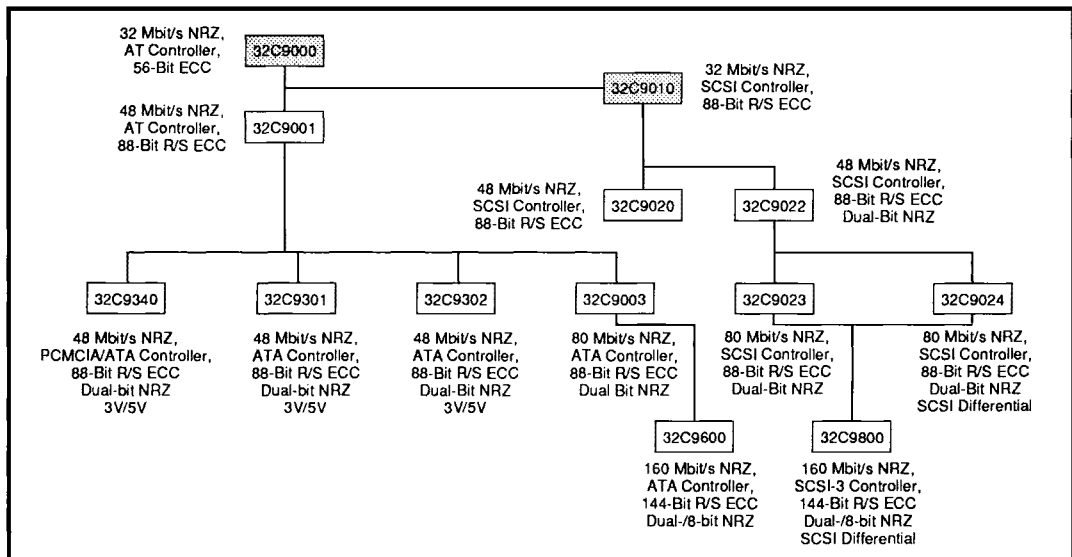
32 Mbit/s NRZ, AT Controller, 56-Bit ECC

32C9000

48 Mbit/s NRZ, AT Controller, 88-Bit R/S ECC

32C9001

32C9010

32 Mbit/s NRZ, SCSI Controller, 88-Bit R/S ECC

48 Mbit/s NRZ, SCSI Controller, 88-Bit R/S ECC

32C9020

32C9022

48 Mbit/s NRZ, SCSI Controller, 88-Bit R/S ECC Dual-Bit NRZ

32C9340

48 Mbit/s NRZ, PCMCIA/ATA Controller, 88-Bit R/S ECC Dual-bit NRZ 3V/5V

32C9301

48 Mbit/s NRZ, ATA Controller, 88-Bit R/S ECC Dual-bit NRZ 3V/5V

32C9302

48 Mbit/s NRZ, ATA Controller, 88-Bit R/S ECC Dual-Bit NRZ 3V/5V

32C9003

80 Mbit/s NRZ, ATA Controller, 88-Bit R/S ECC Dual Bit NRZ

32C9023

80 Mbit/s NRZ, SCSI Controller, 88-Bit R/S ECC Dual-Bit NRZ

32C9024

80 Mbit/s NRZ, SCSI Controller, 88-Bit R/S ECC Dual-Bit NRZ SCSI Differential

32C9600

160 Mbit/s NRZ, ATA Controller, 144-Bit R/S ECC Dual-/8-bit NRZ

32C9800

160 Mbit/s NRZ, SCSI-3 Controller, 144-Bit R/S ECC Dual-/8-bit NRZ SCSI Differential